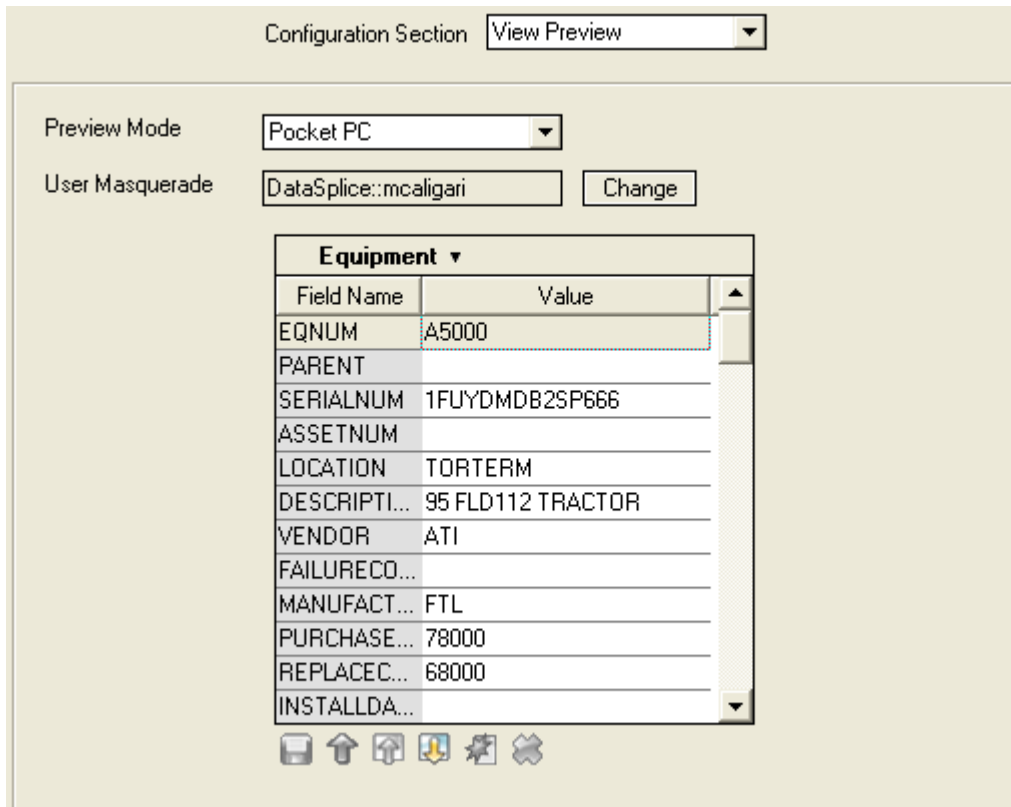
Configuration Section View Preview

Preview Mode Pocket PC

User Masquerade DataSplice::mcaligari Change

Equipment ▾

| Field Name | Value |
|---|---|
| EQNUM | A5000 |
| PARENT | |
| SERIALNUM | 1FUYDMDB2SP666 |
| ASSETNUM | |
| LOCATION | TORTERM |
| DESCRIPTI... | 95 FLD112 TRACTOR |
| VENDOR | ATI |
| FAILURECO... | |
| MANUFACT... | FTL |
| PURCHASE... | 78000 |
| REPLACEC... | 68000 |
| INSTALLDA... | |